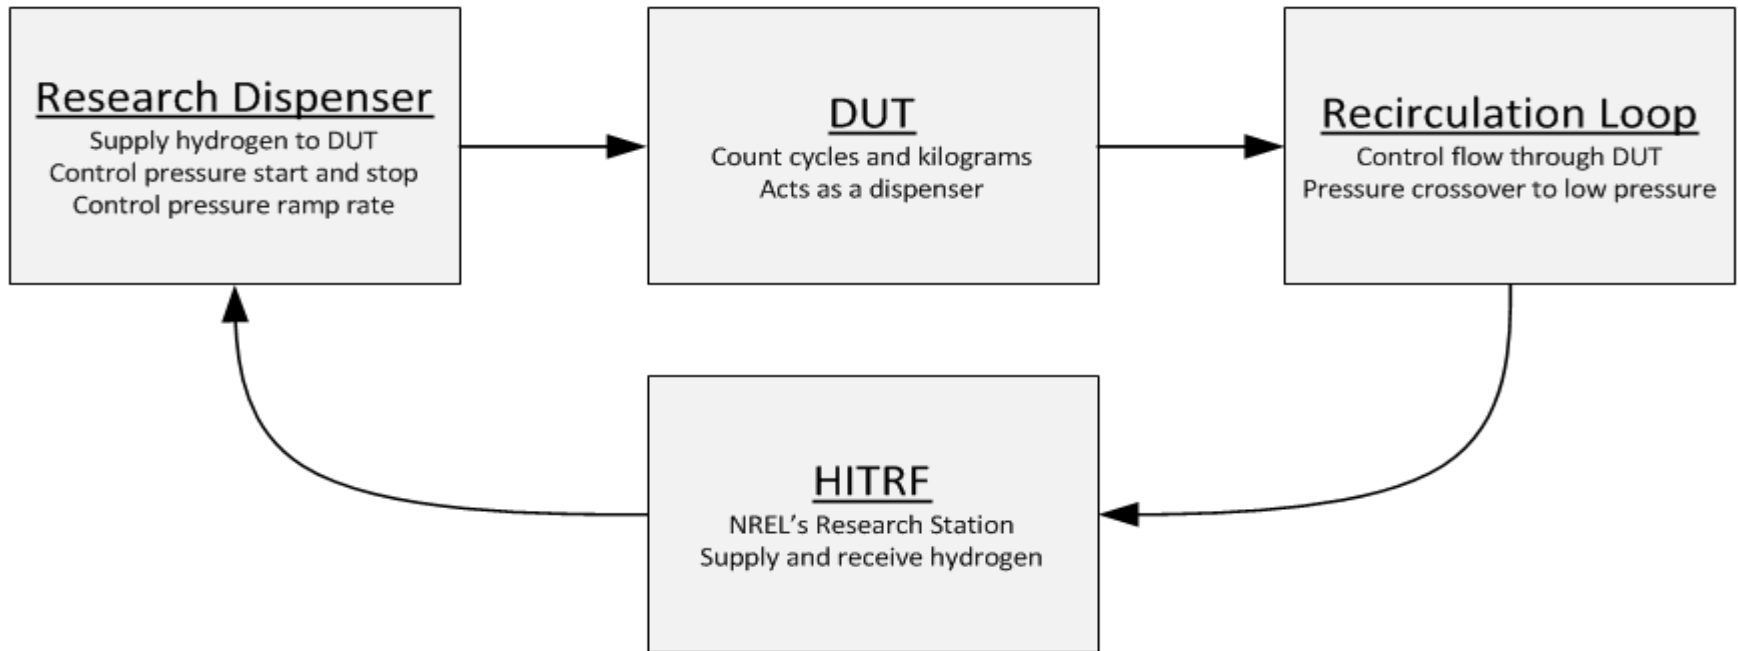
Research Dispenser
Supply hydrogen to DUT
Control pressure start and stop
Control pressure ramp rate

DUT
Count cycles and kilograms
Acts as a dispenser

Recirculation Loop
Control flow through DUT
Pressure crossover to low pressure

HITRF
NREL's Research Station
Supply and receive hydrogen